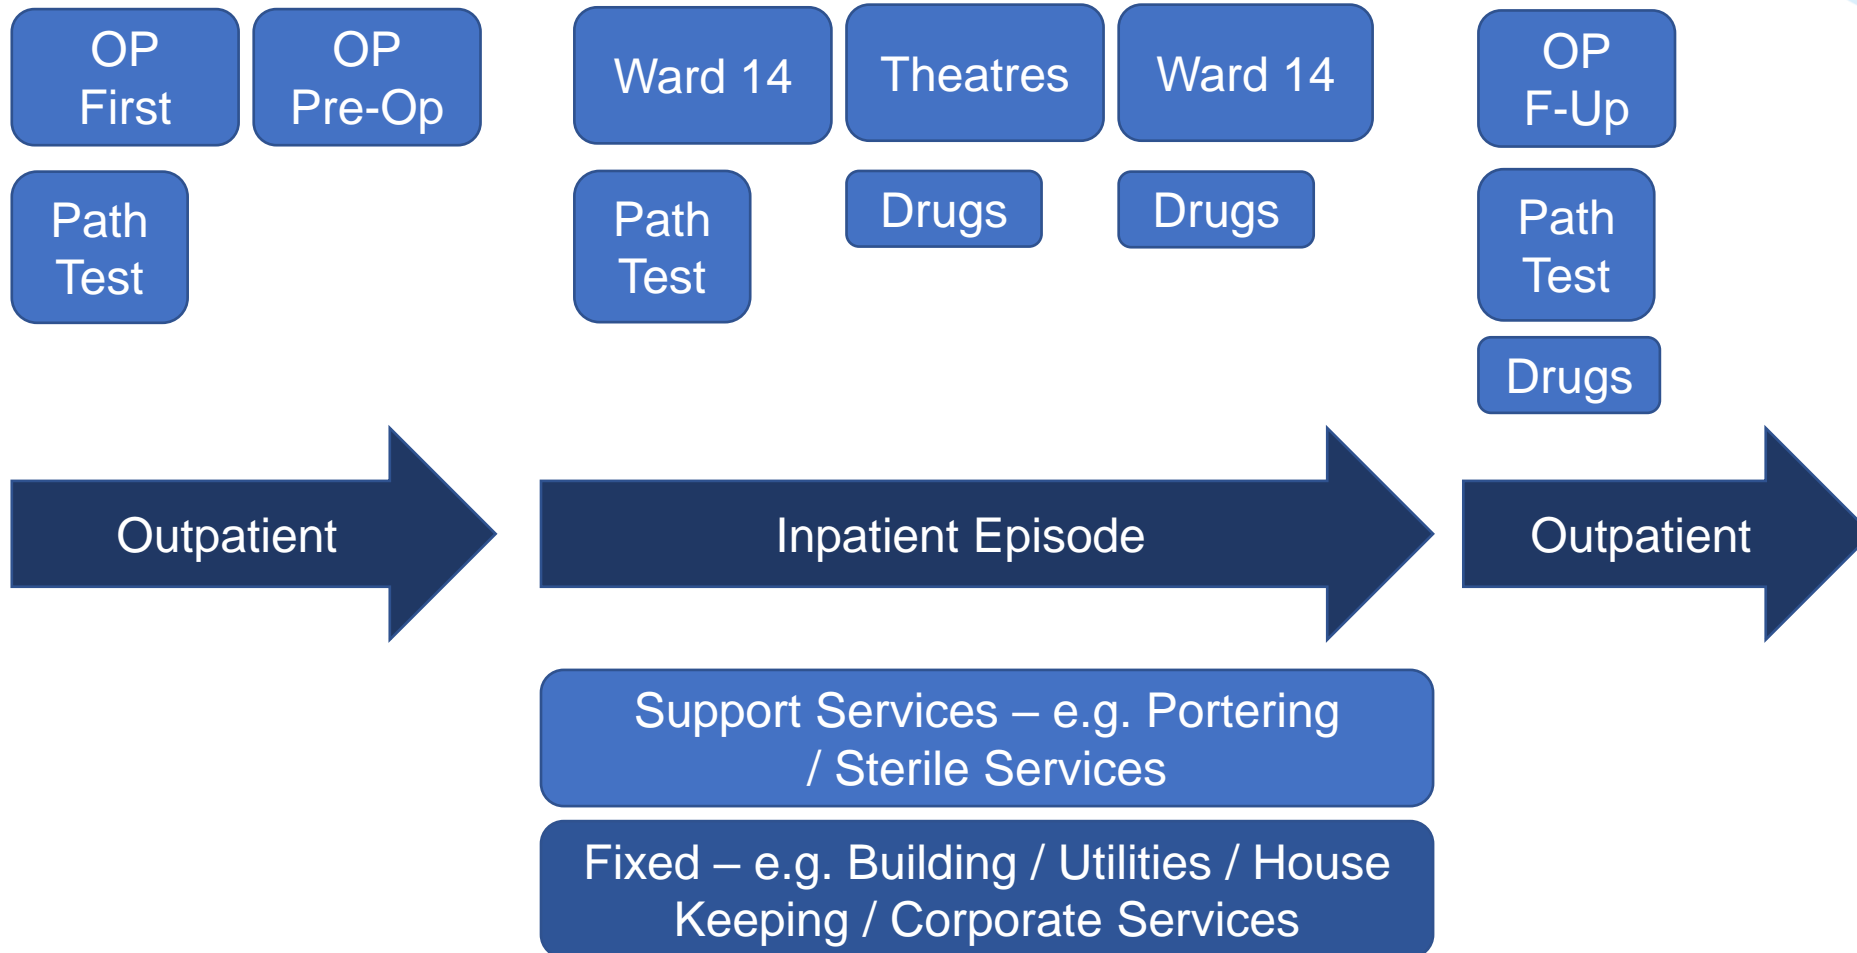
OP First

OP Pre-Op

Path Test

Ward 14

Theatres

Ward 14

Path Test

Drugs

Drugs

OP F-Up

Path Test

Drugs

Outpatient

Inpatient Episode

Outpatient

Support Services – e.g. Portering / Sterile Services

Fixed – e.g. Building / Utilities / House Keeping / Corporate Services